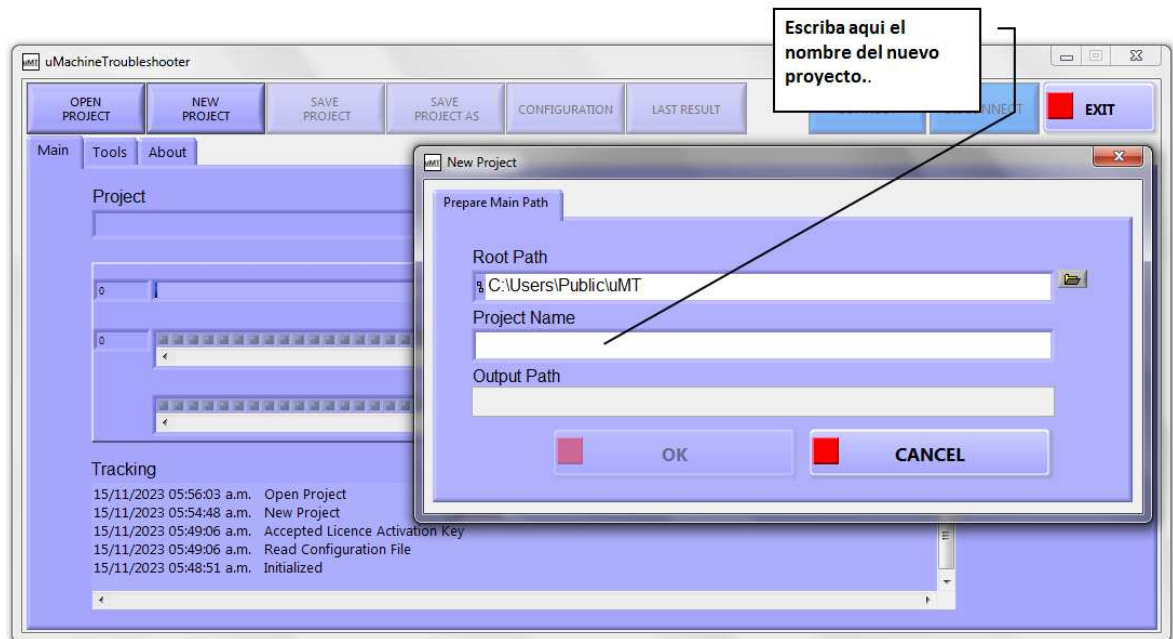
Escriba aqui el nombre del nuevo proyecto..

uMachineTroubleshooter

OPEN PROJECT
NEW PROJECT
SAVE PROJECT
SAVE PROJECT AS
CONFIGURATION
LAST RESULT
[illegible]NNECT
EXIT

Main
Tools
About

Project

0
0

Tracking
15/11/2023 05:56:03 a.m. Open Project
15/11/2023 05:54:48 a.m. New Project
15/11/2023 05:49:06 a.m. Accepted Licence Activation Key
15/11/2023 05:49:06 a.m. Read Configuration File
15/11/2023 05:48:51 a.m. Initialized

New Project
Prepare Main Path
Root Path
C:\Users\Public\uMT
Project Name
Output Path
OK
CANCEL